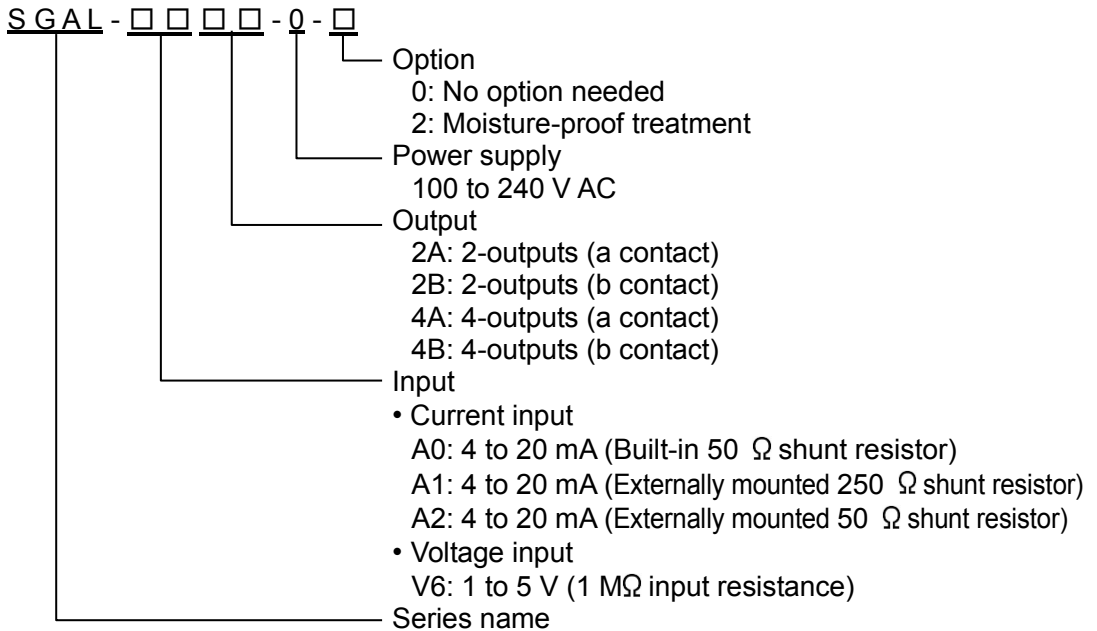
SGAL - □ □ □ □ - 0 - □

Option
0: No option needed
2: Moisture-proof treatment

Power supply
100 to 240 V AC

Output
2A: 2-outputs (a contact)
2B: 2-outputs (b contact)
4A: 4-outputs (a contact)
4B: 4-outputs (b contact)

Input
• Current input
A0: 4 to 20 mA (Built-in 50 Ω shunt resistor)
A1: 4 to 20 mA (Externally mounted 250 Ω shunt resistor)
A2: 4 to 20 mA (Externally mounted 50 Ω shunt resistor)
• Voltage input
V6: 1 to 5 V (1 MΩ input resistance)

Series name